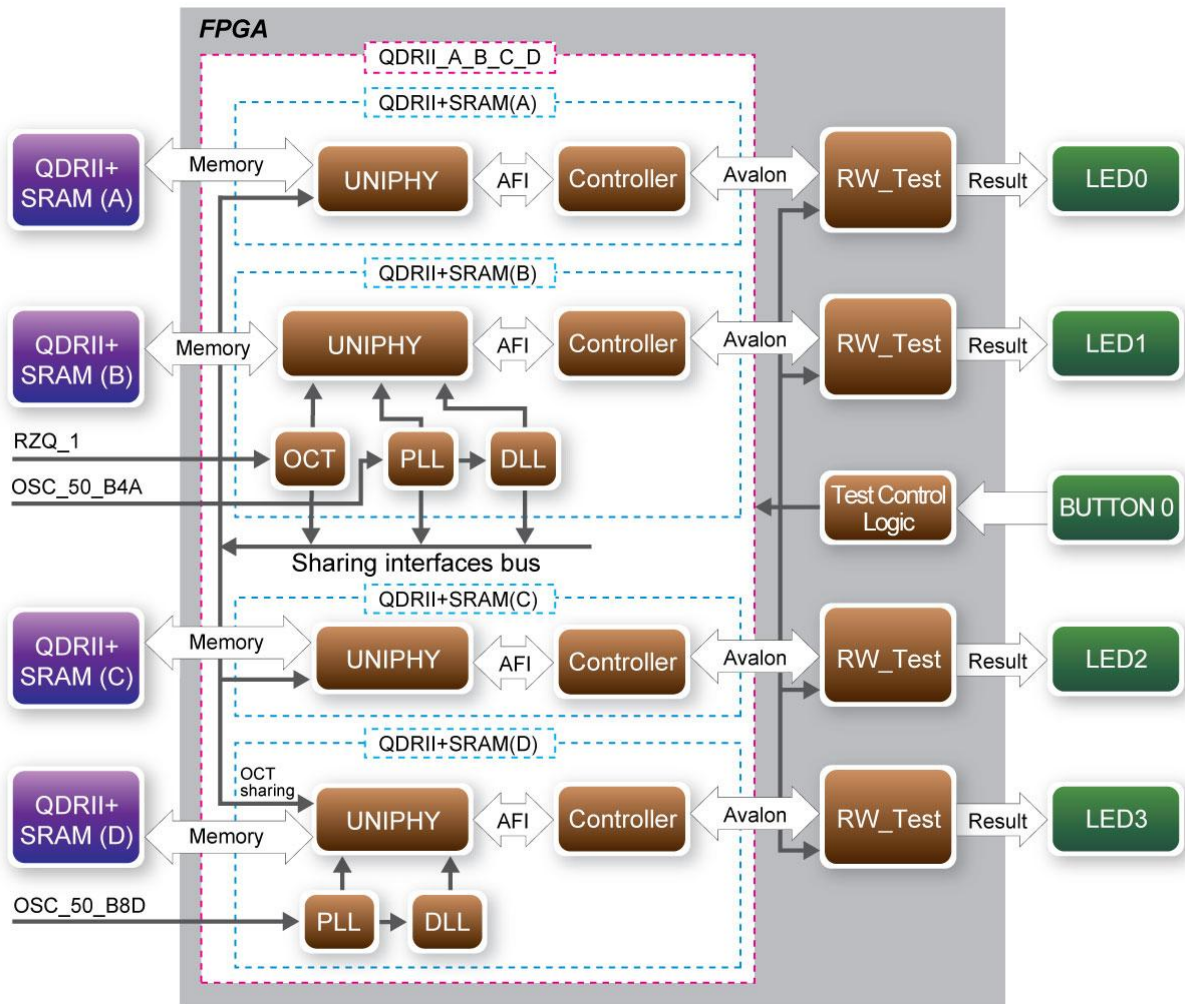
FPGA

QDRII_A_B_C_D

QDRII+SRAM(A)

QDRII+ SRAM (A)

Memory

UNIPHY

AFI

Controller

Avalon

RW_Test

Result

LED0

QDRII+SRAM(B)

QDRII+ SRAM (B)

Memory

UNIPHY

AFI

Controller

Avalon

RW_Test

Result

LED1

RZQ_1

OSC_50_B4A

OCT

PLL

DLL

Test Control Logic

BUTTON 0

Sharing interfaces bus

QDRII+SRAM(C)

QDRII+ SRAM (C)

Memory

UNIPHY

AFI

Controller

Avalon

RW_Test

Result

LED2

QDRII+SRAM(D)

QDRII+ SRAM (D)

OCT sharing

Memory

UNIPHY

AFI

Controller

Avalon

RW_Test

Result

LED3

OSC_50_B8D

PLL

DLL